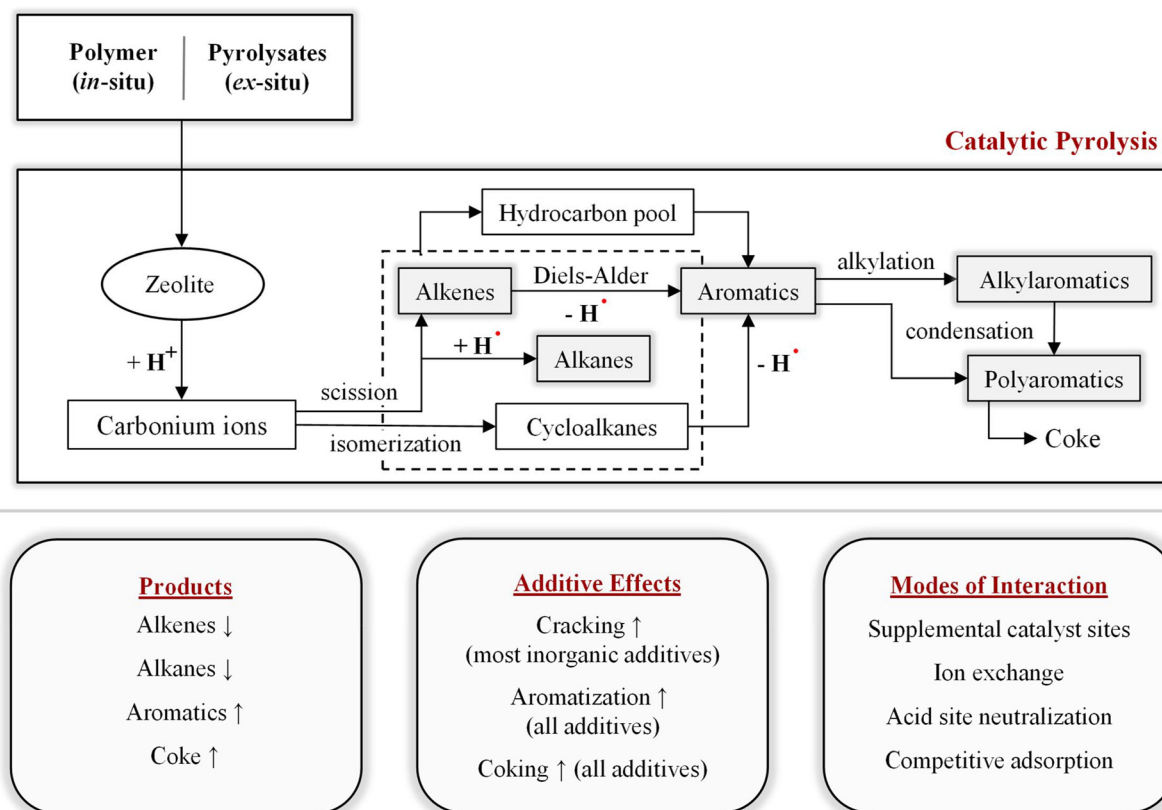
Polymer (*in*-situ) | Pyrolysates (*ex*-situ)

Catalytic Pyrolysis

Zeolite

$+ H^+$

Carbonium ions

scission

isomerization

Hydrocarbon pool

Alkenes

Diels-Alder

$- H^{\bullet}$

$+ H^{\bullet}$

Alkanes

Cycloalkanes

Aromatics

$- H^{\bullet}$

alkylation

Alkylaromatics

condensation

Polyaromatics

Coke

Products

Alkenes ↓

Alkanes ↓

Aromatics ↑

Coke ↑

Additive Effects

Cracking ↑ (most inorganic additives)

Aromatization ↑ (all additives)

Coking ↑ (all additives)

Modes of Interaction

Supplemental catalyst sites

Ion exchange

Acid site neutralization

Competitive adsorption